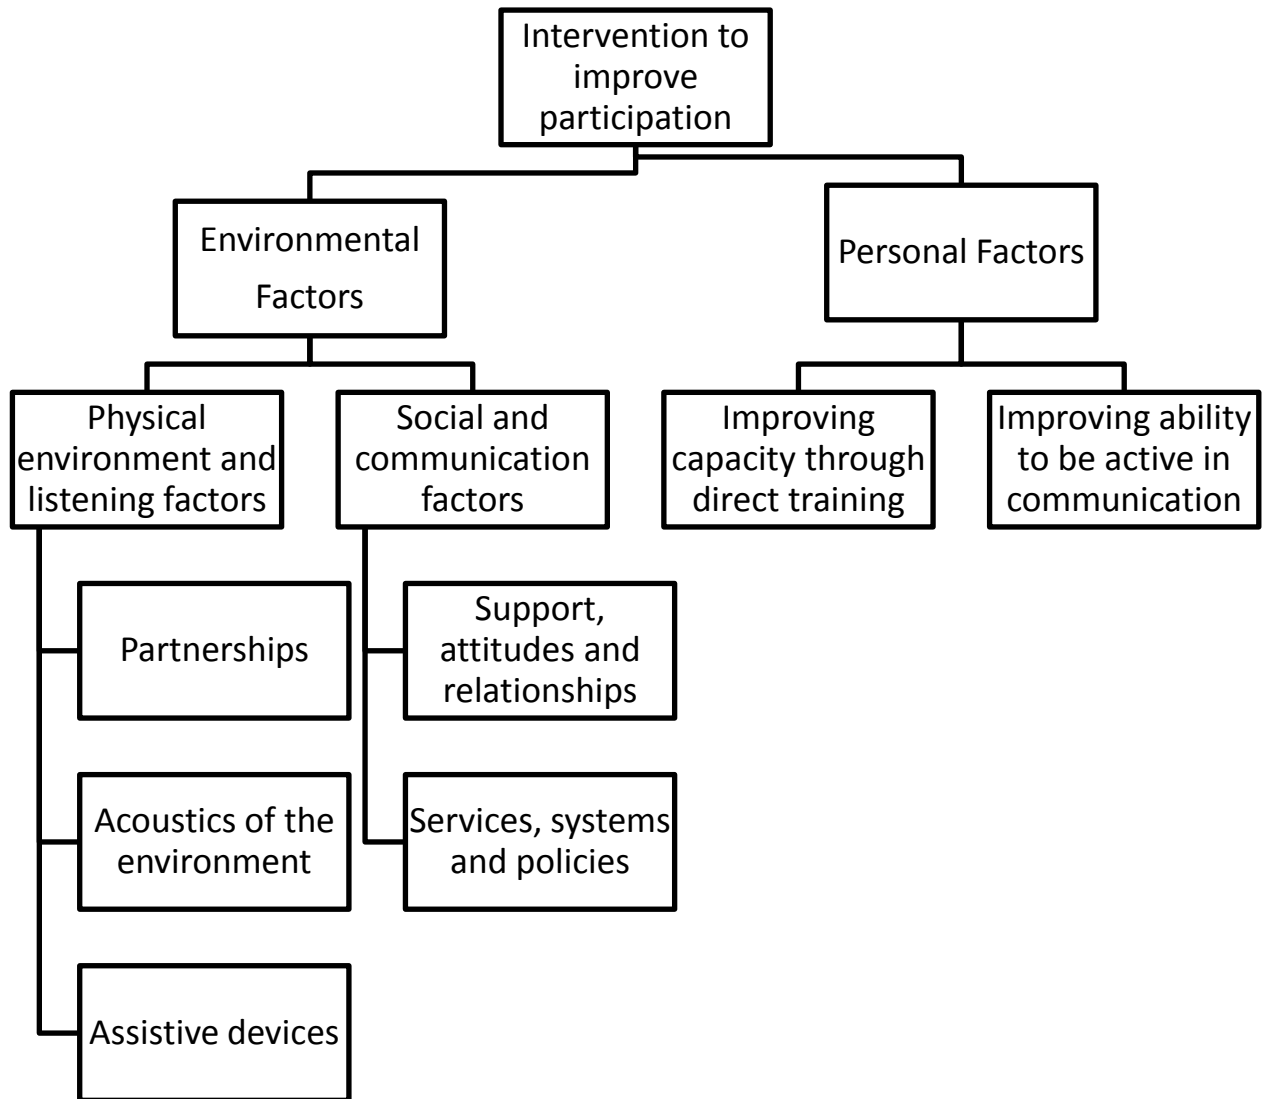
Intervention to improve participation

Environmental Factors

Personal Factors

Physical environment and listening factors

Social and communication factors

Improving capacity through direct training

Improving ability to be active in communication

Partnerships

Acoustics of the environment

Assistive devices

Support, attitudes and relationships

Services, systems and policies